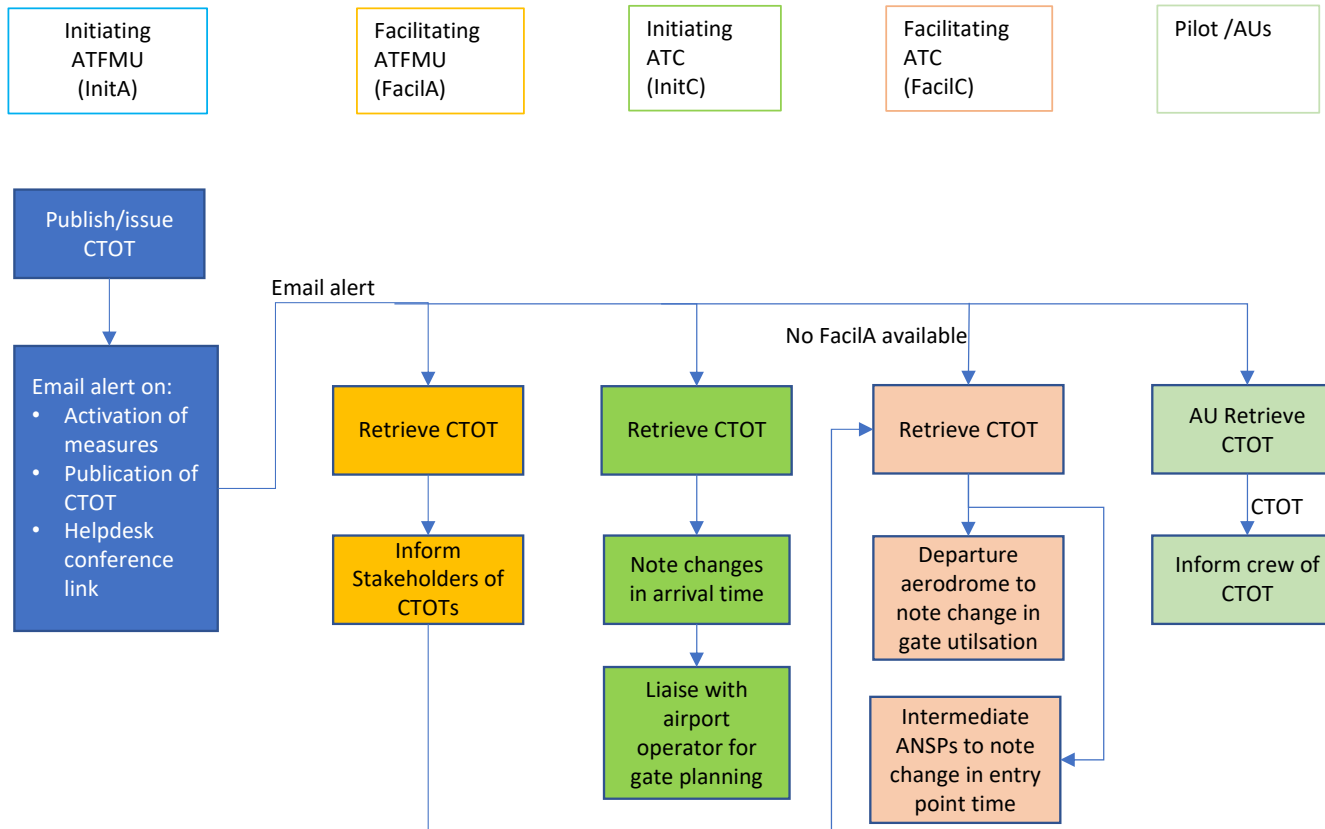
Initiating ATFMU (InitA)

Facilitating ATFMU (FacilA)

Initiating ATC (InitC)

Facilitating ATC (FacilC)

Pilot /AUs

Publish/issue CTOT

Email alert on:
• Activation of measures
• Publication of CTOT
• Helpdesk conference link

Email alert

No FacilA available

Retrieve CTOT

Inform Stakeholders of CTOTs

Retrieve CTOT

Note changes in arrival time

Liaise with airport operator for gate planning

Retrieve CTOT

Departure aerodrome to note change in gate utilsation

Intermediate ANSPs to note change in entry point time

AU Retrieve CTOT

CTOT

Inform crew of CTOT